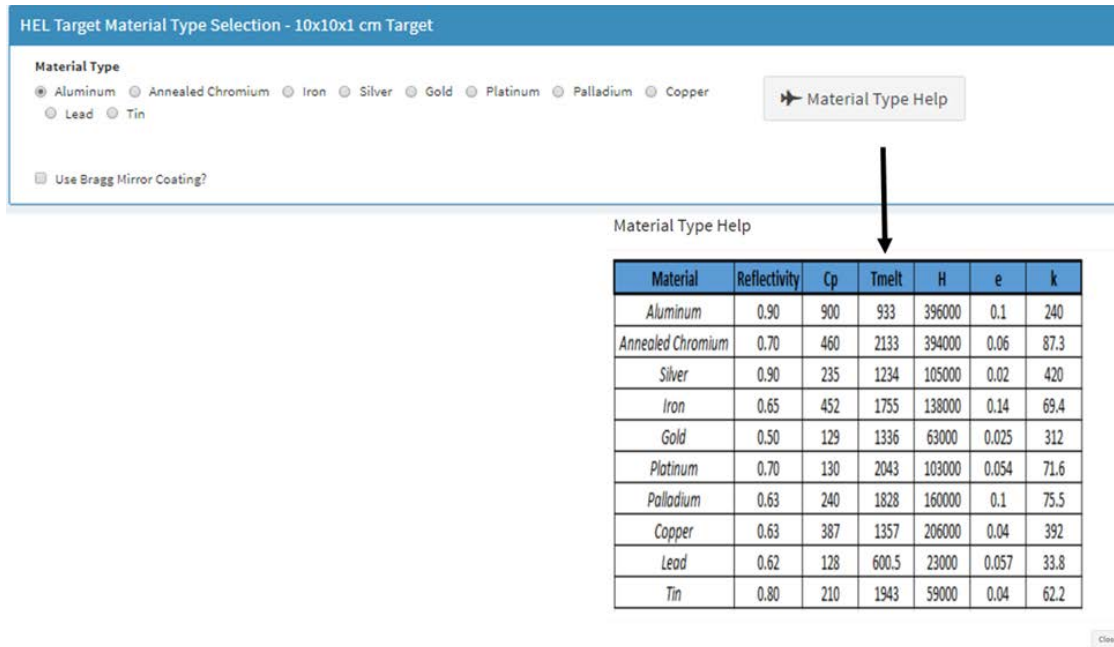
HEL Target Material Type Selection - 10x10x1 cm Target

Material Type

Aluminum Annealed Chromium Iron Silver Gold Platinum Palladium Copper Lead Tin

Material Type Help

Use Bragg Mirror Coating?

Material Type Help

| Material | Reflectivity | Cp | Tmelt | H | e | k |
|---|---|---|---|---|---|---|
| Aluminum | 0.90 | 900 | 933 | 396000 | 0.1 | 240 |
| Annealed Chromium | 0.70 | 460 | 2133 | 394000 | 0.06 | 87.3 |
| Silver | 0.90 | 235 | 1234 | 105000 | 0.02 | 420 |
| Iron | 0.65 | 452 | 1755 | 138000 | 0.14 | 69.4 |
| Gold | 0.50 | 129 | 1336 | 63000 | 0.025 | 312 |
| Platinum | 0.70 | 130 | 2043 | 103000 | 0.054 | 71.6 |
| Palladium | 0.63 | 240 | 1828 | 160000 | 0.1 | 75.5 |
| Copper | 0.63 | 387 | 1357 | 206000 | 0.04 | 392 |
| Lead | 0.62 | 128 | 600.5 | 23000 | 0.057 | 33.8 |
| Tin | 0.80 | 210 | 1943 | 59000 | 0.04 | 62.2 |

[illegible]